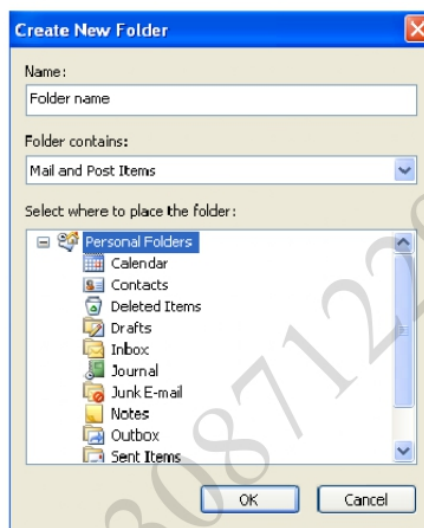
Create New Folder

Name:

Folder name

Folder contains:

Mail and Post Items

Select where to place the folder:

Personal Folders
Calendar
Contacts
Deleted Items
Drafts
Inbox
Journal
Junk E-mail
Notes
Outbox
Sent Items

OK
Cancel

308712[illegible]